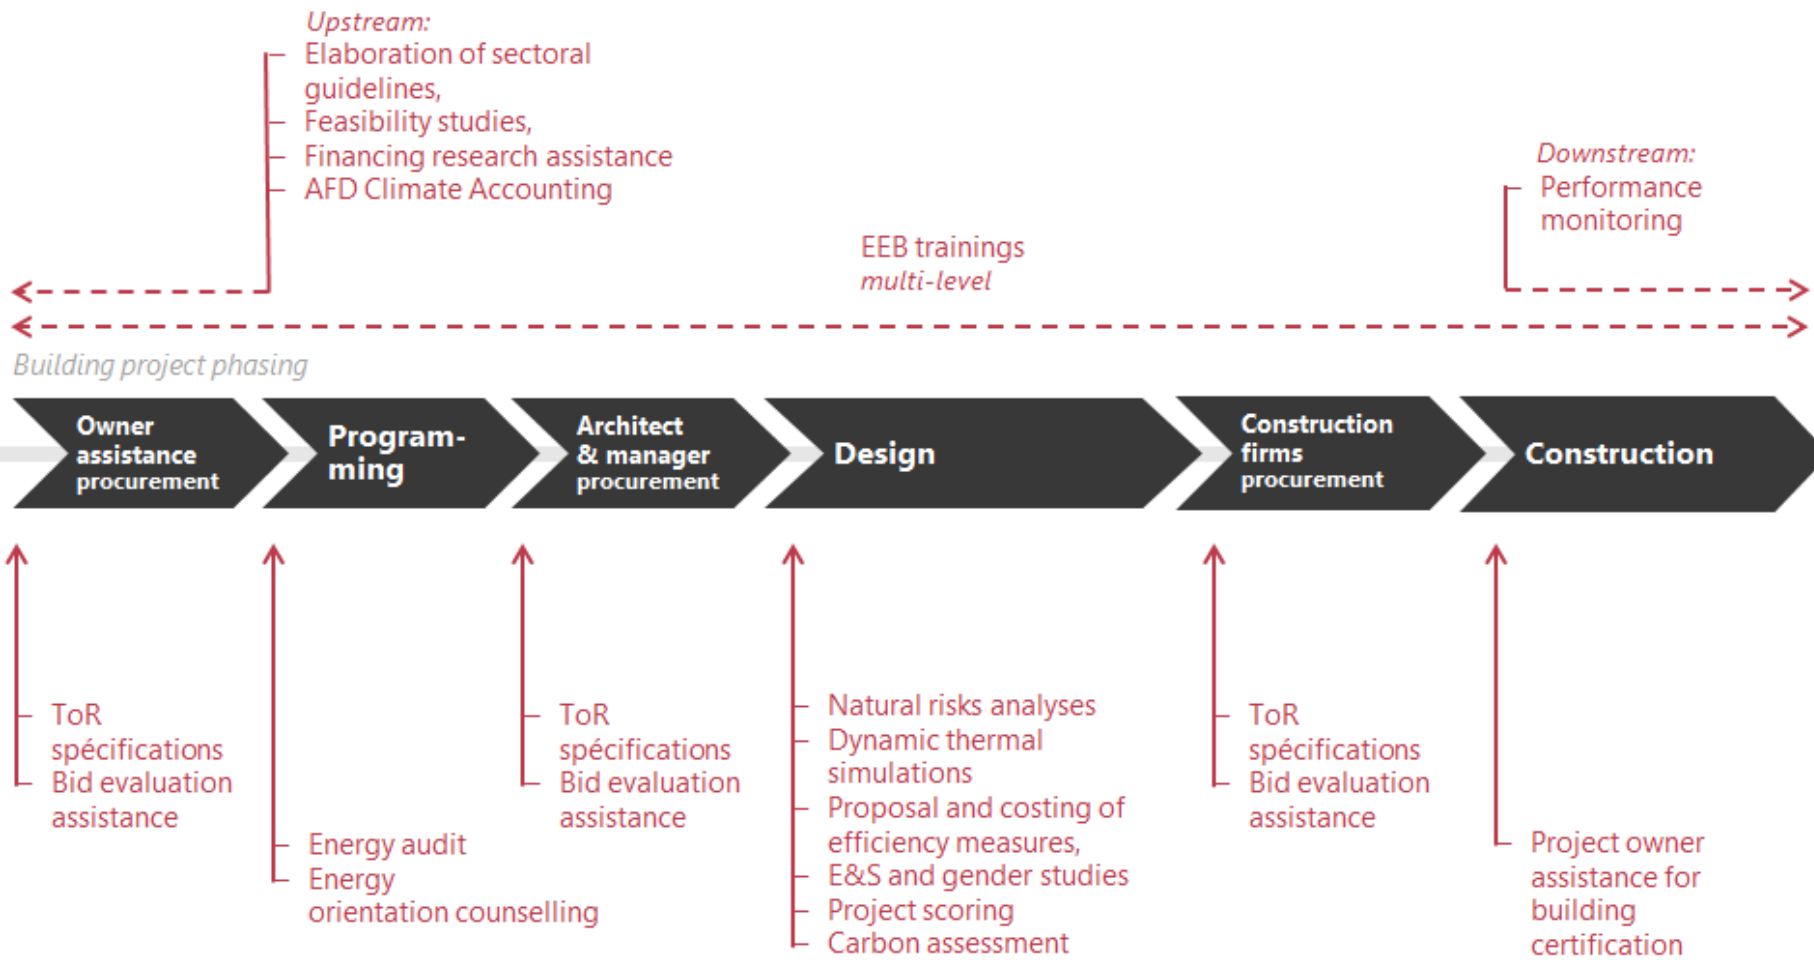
Upstream:
Elaboration of sectoral guidelines,
Feasibility studies,
Financing research assistance
AFD Climate Accounting

Downstream:
Performance monitoring

EEB trainings
multi-level

Building project phasing

Owner assistance procurement

Program-ming

Architect & manager procurement

Design

Construction firms procurement

Construction

ToR spécifications
Bid evaluation assistance

Energy audit
Energy orientation counselling

ToR spécifications
Bid evaluation assistance

Natural risks analyses
Dynamic thermal simulations
Proposal and costing of efficiency measures,
E&S and gender studies
Project scoring
Carbon assessment

ToR spécifications
Bid evaluation assistance

Project owner assistance for building certification